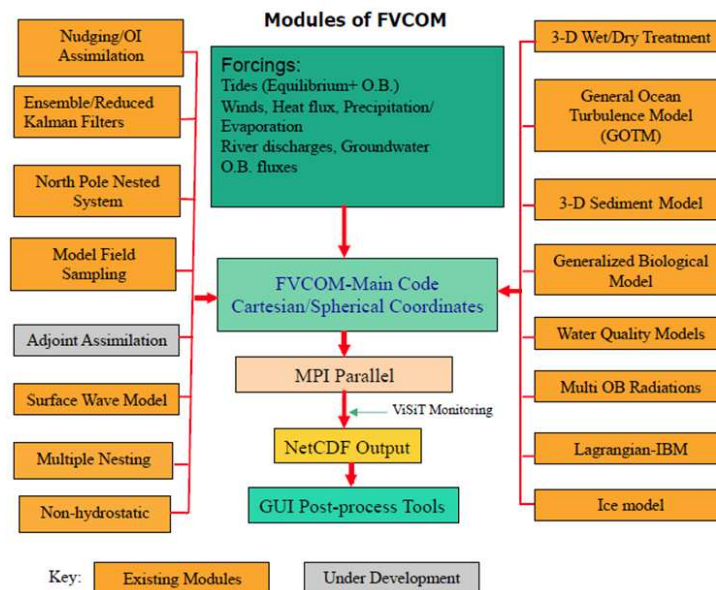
Modules of FVCOM

Nudging/OI Assimilation

Ensemble/Reduced Kalman Filters

North Pole Nested System

Model Field Sampling

Adjoint Assimilation

Surface Wave Model

Multiple Nesting

Non-hydrostatic

Forcings:
Tides (Equilibrium+ O.B.)
Winds, Heat flux, Precipitation/ Evaporation
River discharges, Groundwater
O.B. fluxes

FVCOM-Main Code
Cartesian/Spherical Coordinates

MPI Parallel

ViSiT Monitoring

NetCDF Output

GUI Post-process Tools

3-D Wet/Dry Treatment

General Ocean Turbulence Model (GOTM)

3-D Sediment Model

Generalized Biological Model

Water Quality Models

Multi OB Radiations

Lagrangian-IBM

Ice model

Key: Existing Modules Under Development